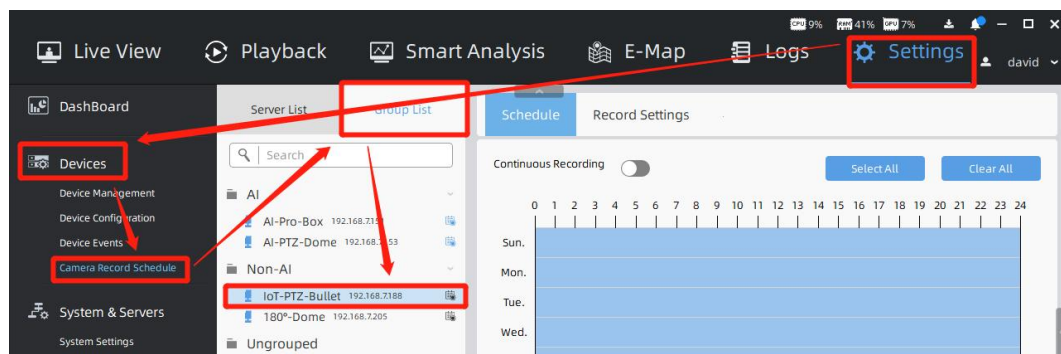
CPU 9% RAM 41% GPU 7%

Live View
Playback
Smart Analysis
E-Map
Logs
Settings
david

DashBoard
Devices
Device Management
Device Configuration
Device Events
Camera Record Schedule
System & Servers
System Settings

Server List
Group List
Search
AI
AI-Pro-Box 192.168.7.15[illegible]
AI-PTZ-Dome 192.168.7.53
Non-AI
IoT-PTZ-Bullet 192.168.7.188
180°-Dome 192.168.7.205
Ungrouped

Schedule
Record Settings
Continuous Recording
Select All
Clear All

0 1 2 3 4 5 6 7 8 9 10 11 12 13 14 15 16 17 18 19 20 21 22 23 24
Sun.
Mon.
Tue.
Wed.